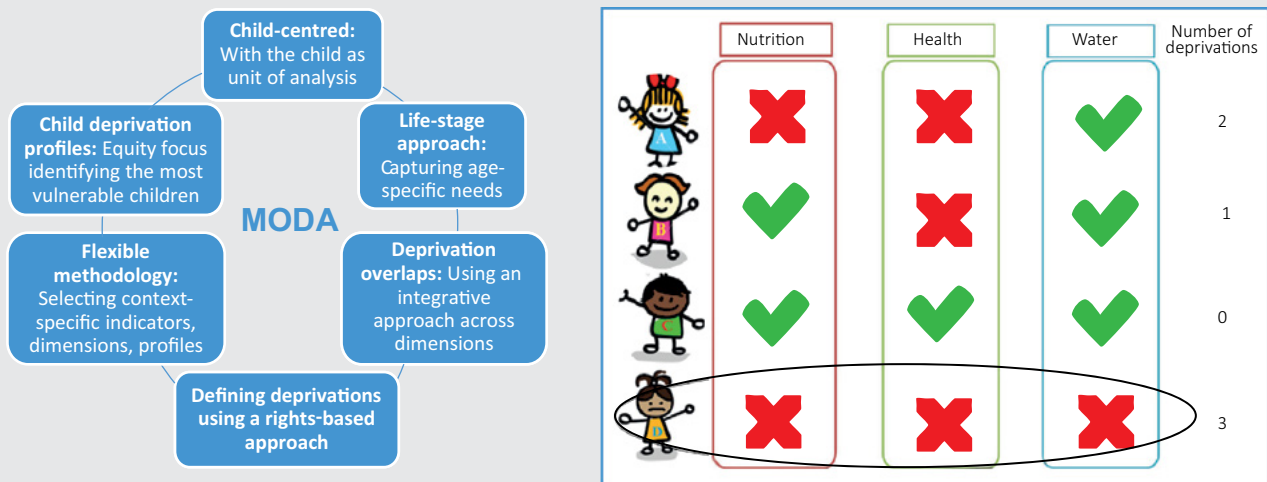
**Child-centred:** With the child as unit of analysis

**Life-stage approach:** Capturing age-specific needs

**Deprivation overlaps:** Using an integrative approach across dimensions

**Defining deprivations using a rights-based approach**

**Flexible methodology:** Selecting context-specific indicators, dimensions, profiles

**Child deprivation profiles:** Equity focus identifying the most vulnerable children

MODA

| | Nutrition | Health | Water | Number of deprivations |
|---|---|---|---|---|
| A | ✗ | ✗ | ✓ | 2 |
| B | ✓ | ✗ | ✓ | 1 |
| C | ✓ | ✓ | ✓ | 0 |
| D | ✗ | ✗ | ✗ | 3 |